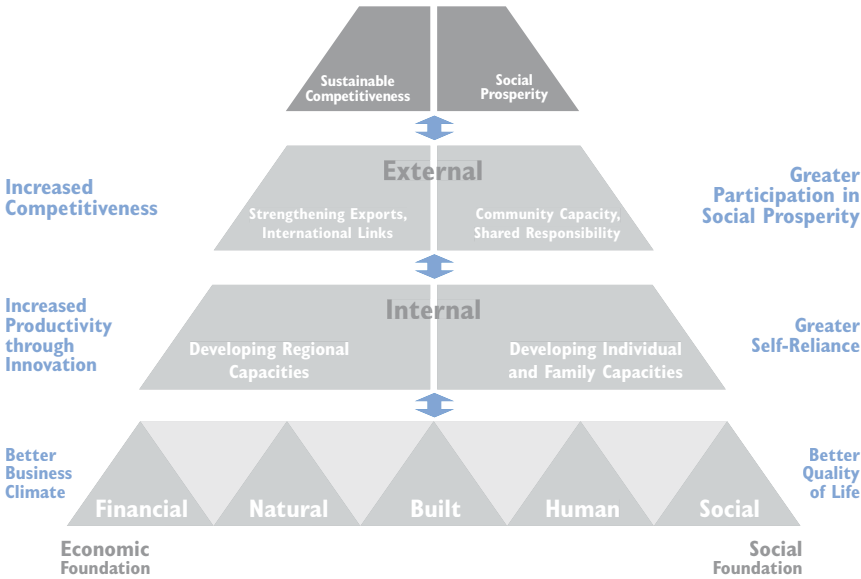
Sustainable Competitiveness

Social Prosperity

Increased Competitiveness

External

Greater Participation in Social Prosperity

Strengthening Exports, International Links

Community Capacity, Shared Responsibility

Increased Productivity through Innovation

Internal

Greater Self-Reliance

Developing Regional Capacities

Developing Individual and Family Capacities

Better Business Climate

Better Quality of Life

Financial

Natural

Built

Human

Social

Economic Foundation

Social Foundation